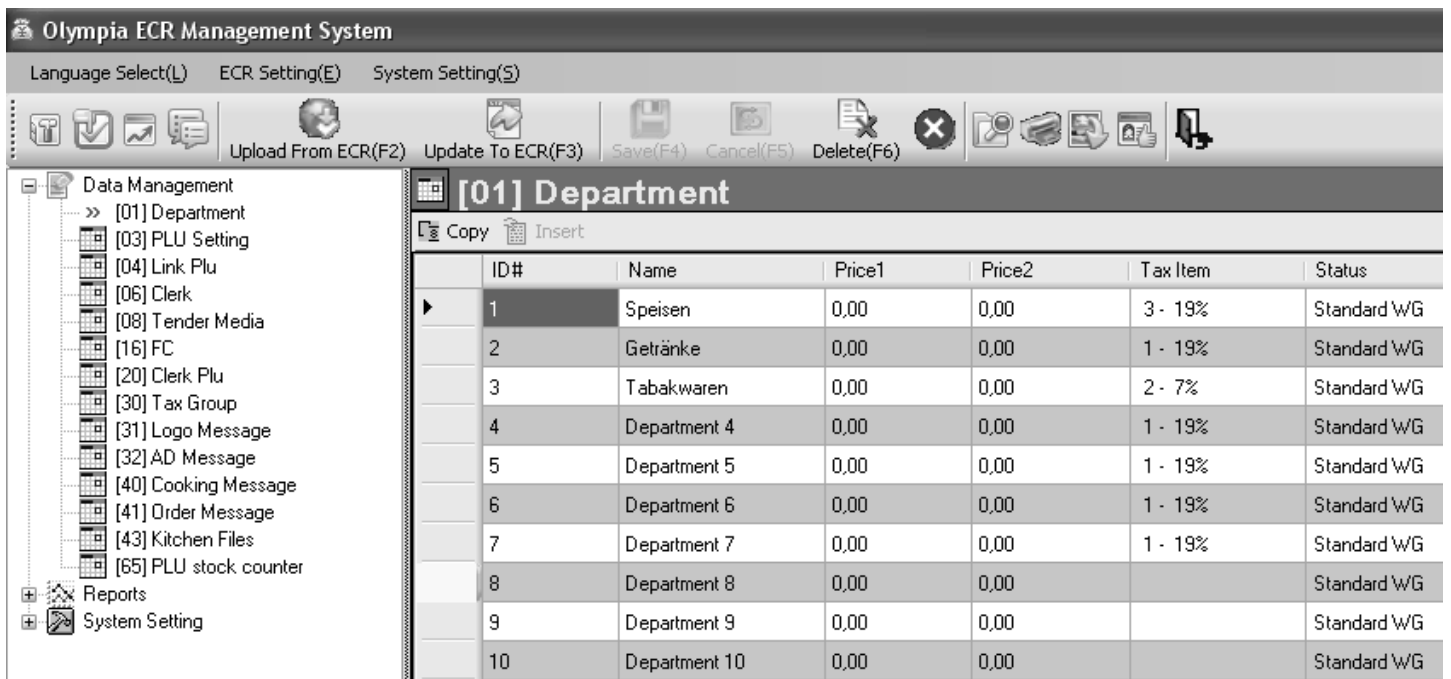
Olympia ECR Management System

Language Select(L) ECR Setting(E) System Setting(S)

Upload From ECR(F2) Update To ECR(F3) Save(F4) Cancel(F5) Delete(F6)

Data Management
[01] Department
[03] PLU Setting
[04] Link Plu
[06] Clerk
[08] Tender Media
[16] FC
[20] Clerk Plu
[30] Tax Group
[31] Logo Message
[32] AD Message
[40] Cooking Message
[41] Order Message
[43] Kitchen Files
[65] PLU stock counter
Reports
System Setting

[01] Department

Copy Insert

| ID# | Name | Price1 | Price2 | Tax Item | Status |
|---|---|---|---|---|---|
| 1 | Speisen | 0,00 | 0,00 | 3 - 19% | Standard WG |
| 2 | Getränke | 0,00 | 0,00 | 1 - 19% | Standard WG |
| 3 | Tabakwaren | 0,00 | 0,00 | 2 - 7% | Standard WG |
| 4 | Department 4 | 0,00 | 0,00 | 1 - 19% | Standard WG |
| 5 | Department 5 | 0,00 | 0,00 | 1 - 19% | Standard WG |
| 6 | Department 6 | 0,00 | 0,00 | 1 - 19% | Standard WG |
| 7 | Department 7 | 0,00 | 0,00 | 1 - 19% | Standard WG |
| 8 | Department 8 | 0,00 | 0,00 | | Standard WG |
| 9 | Department 9 | 0,00 | 0,00 | | Standard WG |
| 10 | Department 10 | 0,00 | 0,00 | | Standard WG |